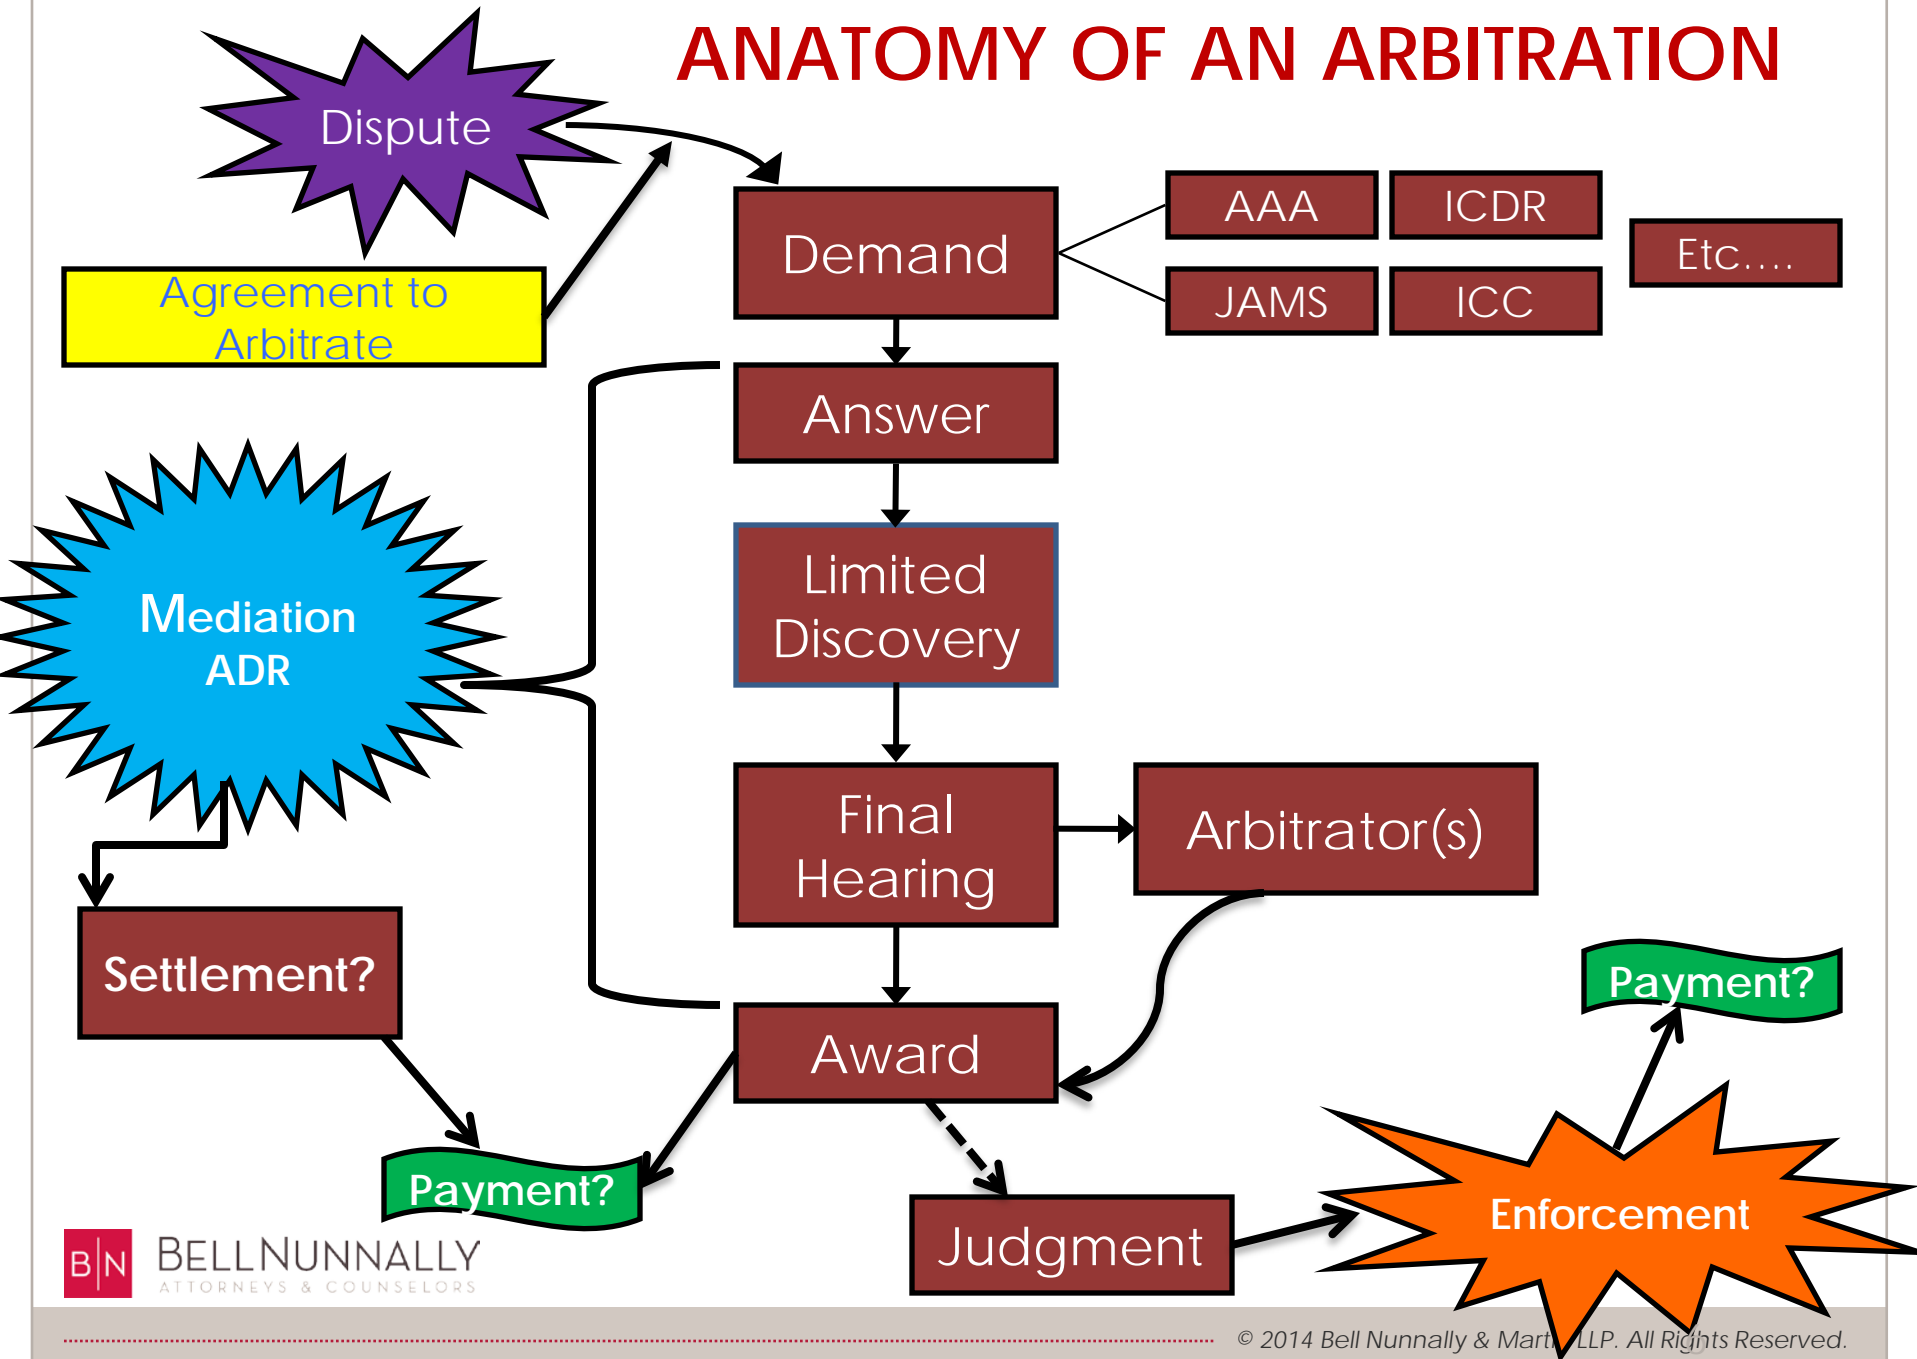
ANATOMY OF AN ARBITRATION

Dispute

Agreement to Arbitrate

Demand

AAA

ICDR

JAMS

ICC

Etc....

Answer

Mediation ADR

Limited Discovery

Final Hearing

Arbitrator(s)

Settlement?

Award

Payment?

Payment?

Judgment

Enforcement

B|N BELLNUNNALLY ATTORNEYS & COUNSELORS

© 2014 Bell Nunnally & Mart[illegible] LLP. All Rights Reserved.